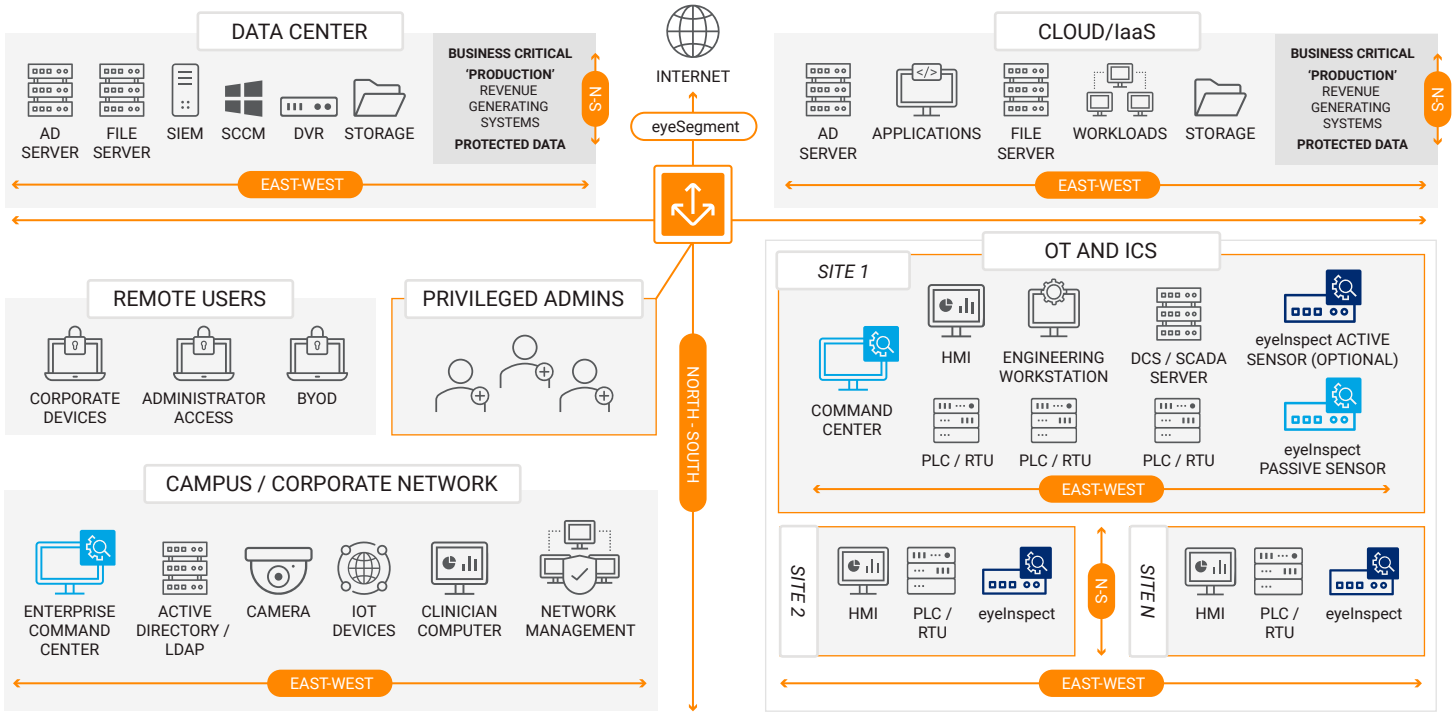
DATA CENTER

AD SERVER
FILE SERVER
SIEM
SCCM
DVR
STORAGE

BUSINESS CRITICAL
'PRODUCTION'
REVENUE GENERATING SYSTEMS
PROTECTED DATA

N-S

EAST-WEST

INTERNET

eyeSegment

CLOUD/IaaS

AD SERVER
APPLICATIONS
FILE SERVER
WORKLOADS
STORAGE

BUSINESS CRITICAL
'PRODUCTION'
REVENUE GENERATING SYSTEMS
PROTECTED DATA

N-S

EAST-WEST

REMOTE USERS

CORPORATE DEVICES
ADMINISTRATOR ACCESS
BYOD

PRIVILEGED ADMINS

NORTH - SOUTH

OT AND ICS

SITE 1

HMI
ENGINEERING WORKSTATION
DCS / SCADA SERVER
eyeInspect ACTIVE SENSOR (OPTIONAL)

COMMAND CENTER

PLC / RTU
PLC / RTU
PLC / RTU
eyeInspect PASSIVE SENSOR

EAST-WEST

CAMPUS / CORPORATE NETWORK

ENTERPRISE COMMAND CENTER
ACTIVE DIRECTORY / LDAP
CAMERA
IOT DEVICES
CLINICIAN COMPUTER
NETWORK MANAGEMENT

EAST-WEST

SITE 2

HMI
PLC / RTU
eyeInspect

N-S

SITE N

HMI
PLC / RTU
eyeInspect

EAST-WEST